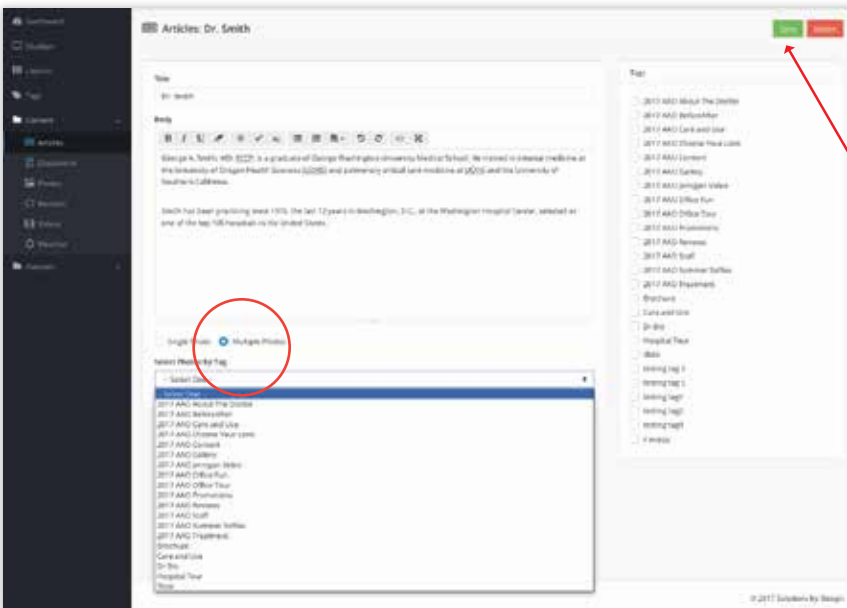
Dashboard
Doctors
Lessons
Tags
Content
Articles
Documents
Photos
Reviews
Videos
Modules
Plugins

Articles: Dr. Smith

Save Delete

Title
Dr. Smith

Body

Glenn A. Smith, MD, FCCP, is a graduate of George Washington University Medical School. He trained in internal medicine at the University of Oregon Health Sciences (UOHS) and pulmonary critical care medicine at UOHS and the University of Southern California.

Smith has been practicing since 1976, the last 12 years in Washington, D.C., at the Washington Hospital Center, selected as one of the top 100 hospitals in the United States.

Single Photo Multiple Photos

Select Photos by Tag

-- Select One --
-- Select One --
2017 AAO About The Doctor
2017 AAO Before/After
2017 AAO Care and Use
2017 AAO Choose Your Lens
2017 AAO Content
2017 AAO Gallery
2017 AAO Jennigan Video
2017 AAO Office Fun
2017 AAO Office Tour
2017 AAO Promotions
2017 AAO Reviews
2017 AAO Staff
2017 AAO Summer Selfies
2017 AAO Treatment
Brochure
Care and Use
Dr Bio
Hospital Tour
Ideas

Tags
2017 AAO About The Doctor
2017 AAO Before/After
2017 AAO Care and Use
2017 AAO Choose Your Lens
2017 AAO Content
2017 AAO Gallery
2017 AAO Jennigan Video
2017 AAO Office Fun
2017 AAO Office Tour
2017 AAO Promotions
2017 AAO Reviews
2017 AAO Staff
2017 AAO Summer Selfies
2017 AAO Treatment
Brochure
Care and Use
Dr Bio
Hospital Tour
Ideas
testing tag 3
testing tag 5
testing tag1
testing tag2
testing tag4
Z Artists

© 2017 Solutions By Design